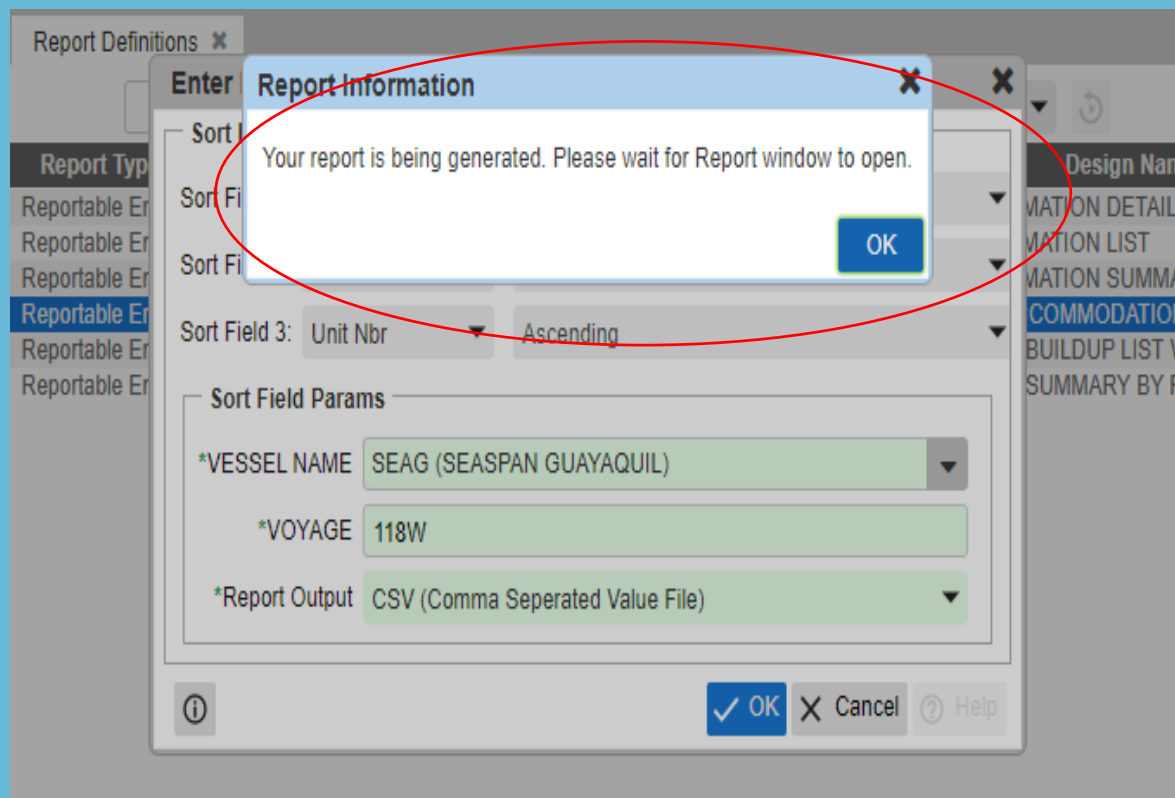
Report Definitions ✖

Enter

Report Information ✖

Your report is being generated. Please wait for Report window to open.

OK

✖

Sort

Report Typ

Design Nan

Reportable Er

Reportable Er

Reportable Er

Reportable Er

Reportable Er

Reportable Er

Sort Fi

Sort Fi

MATION DETAIL

MATION LIST

MATION SUMMA

COMMODATIO

BUILDUP LIST V

SUMMARY BY F

Sort Field 3: Unit Nbr

Ascending

Sort Field Params

*VESSEL NAME SEAG (SEASPAN GUAYAQUIL)

*VOYAGE 118W

*Report Output CSV (Comma Seperated Value File)

OK

Cancel

Help